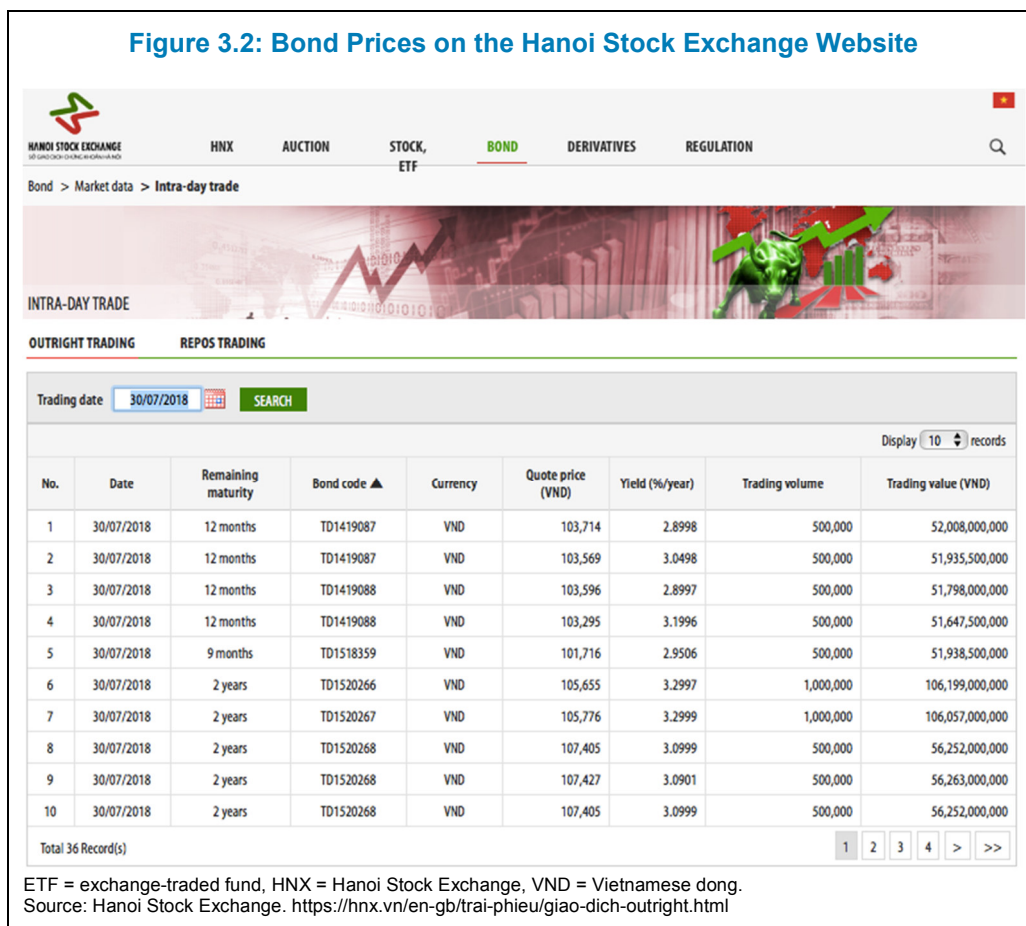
Figure 3.2: Bond Prices on the Hanoi Stock Exchange Website

HANOI STOCK EXCHANGE
SỞ GIAO DỊCH CHỨNG KHOÁN HÀ NỘI

HNX AUCTION STOCK, ETF BOND DERIVATIVES REGULATION

Bond > Market data > Intra-day trade

INTRA-DAY TRADE

OUTRIGHT TRADING REPOS TRADING

Trading date 30/07/2018 SEARCH

Display 10 records

| No. | Date | Remaining maturity | Bond code ▲ | Currency | Quote price (VND) | Yield (%/year) | Trading volume | Trading value (VND) |
|---|---|---|---|---|---|---|---|---|
| 1 | 30/07/2018 | 12 months | TD1419087 | VND | 103,714 | 2.8998 | 500,000 | 52,008,000,000 |
| 2 | 30/07/2018 | 12 months | TD1419087 | VND | 103,569 | 3.0498 | 500,000 | 51,935,500,000 |
| 3 | 30/07/2018 | 12 months | TD1419088 | VND | 103,596 | 2.8997 | 500,000 | 51,798,000,000 |
| 4 | 30/07/2018 | 12 months | TD1419088 | VND | 103,295 | 3.1996 | 500,000 | 51,647,500,000 |
| 5 | 30/07/2018 | 9 months | TD1518359 | VND | 101,716 | 2.9506 | 500,000 | 51,938,500,000 |
| 6 | 30/07/2018 | 2 years | TD1520266 | VND | 105,655 | 3.2997 | 1,000,000 | 106,199,000,000 |
| 7 | 30/07/2018 | 2 years | TD1520267 | VND | 105,776 | 3.2999 | 1,000,000 | 106,057,000,000 |
| 8 | 30/07/2018 | 2 years | TD1520268 | VND | 107,405 | 3.0999 | 500,000 | 56,252,000,000 |
| 9 | 30/07/2018 | 2 years | TD1520268 | VND | 107,427 | 3.0901 | 500,000 | 56,263,000,000 |
| 10 | 30/07/2018 | 2 years | TD1520268 | VND | 107,405 | 3.0999 | 500,000 | 56,252,000,000 |

Total 36 Record(s)

1 2 3 4 > >>

ETF = exchange-traded fund, HNX = Hanoi Stock Exchange, VND = Vietnamese dong.
Source: Hanoi Stock Exchange. https://hnx.vn/en-gb/trai-phieu/giao-dich-outright.html